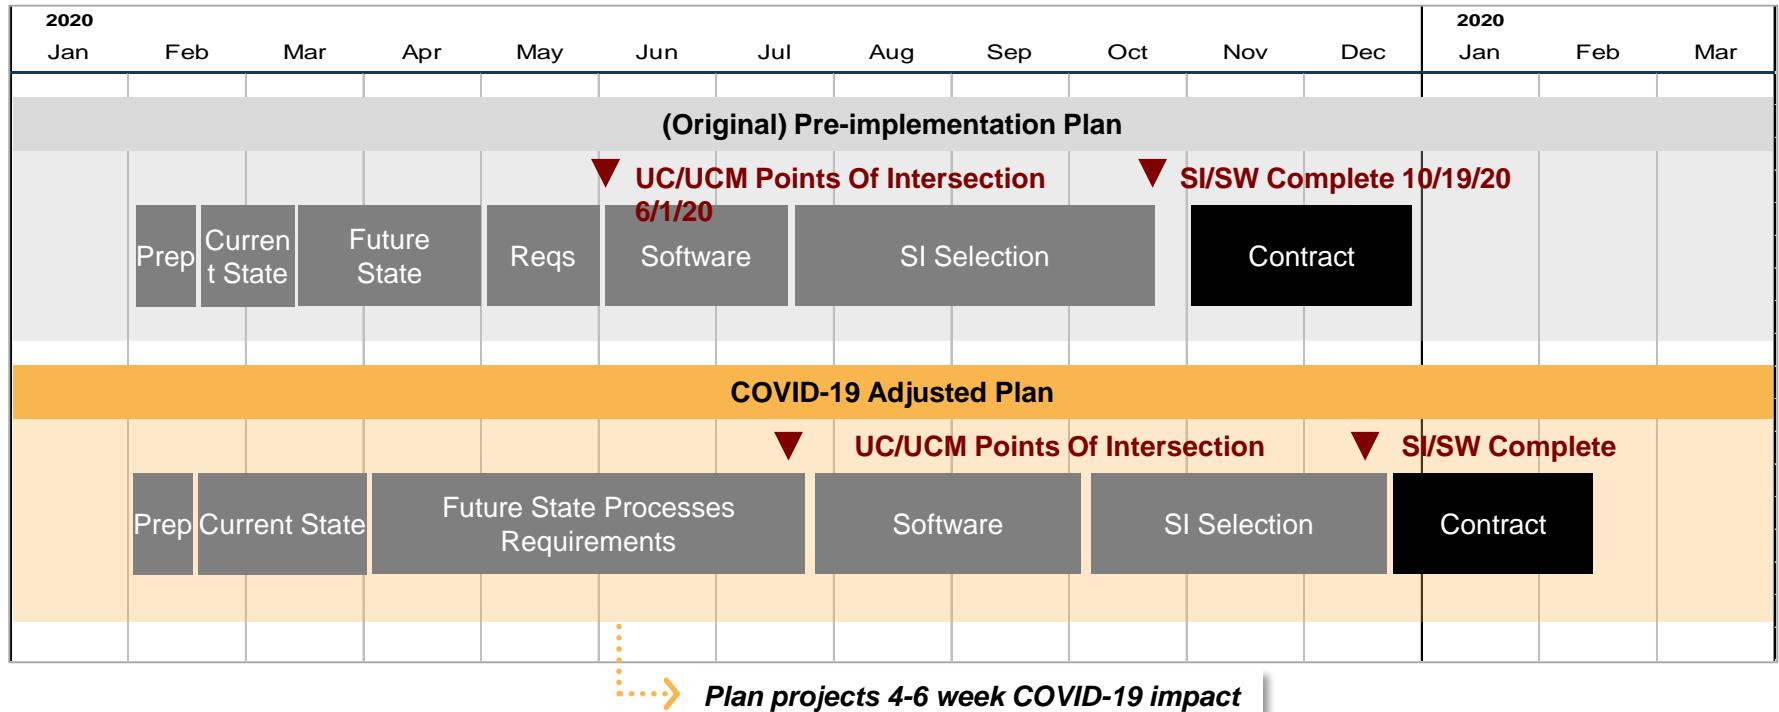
2020
Jan Feb Mar Apr May Jun Jul Aug Sep Oct Nov Dec

2020
Jan Feb Mar

(Original) Pre-implementation Plan

UC/UCM Points Of Intersection 6/1/20

SI/SW Complete 10/19/20

Prep

Current State

Future State

Reqs

Software

SI Selection

Contract

COVID-19 Adjusted Plan

UC/UCM Points Of Intersection

SI/SW Complete

Prep

Current State

Future State Processes Requirements

Software

SI Selection

Contract

Plan projects 4-6 week COVID-19 impact